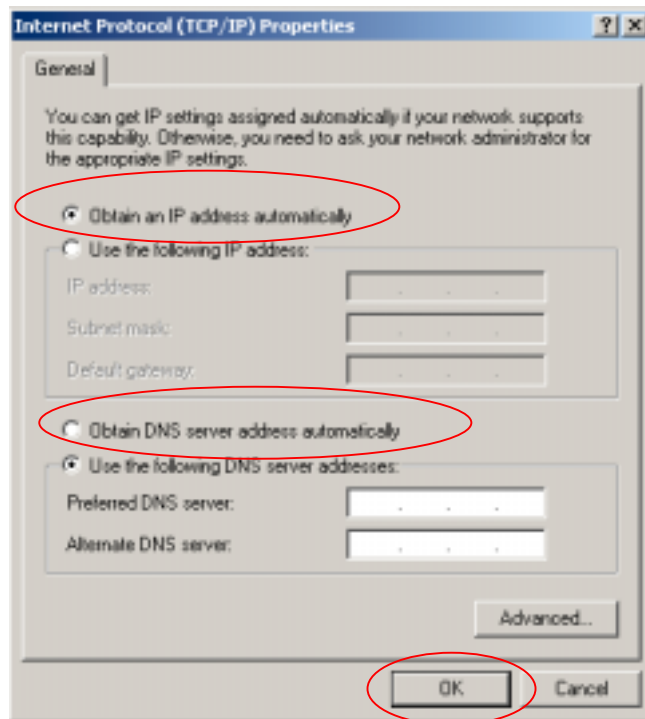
Internet Protocol (TCP/IP) Properties

?

X

General

You can get IP settings assigned automatically if your network supports this capability. Otherwise, you need to ask your network administrator for the appropriate IP settings.

Obtain an IP address automatically

Use the following IP address:

IP address:

Subnet mask:

Default gateway:

Obtain DNS server address automatically

Use the following DNS server addresses:

Preferred DNS server:

Alternate DNS server:

Advanced...

OK

Cancel